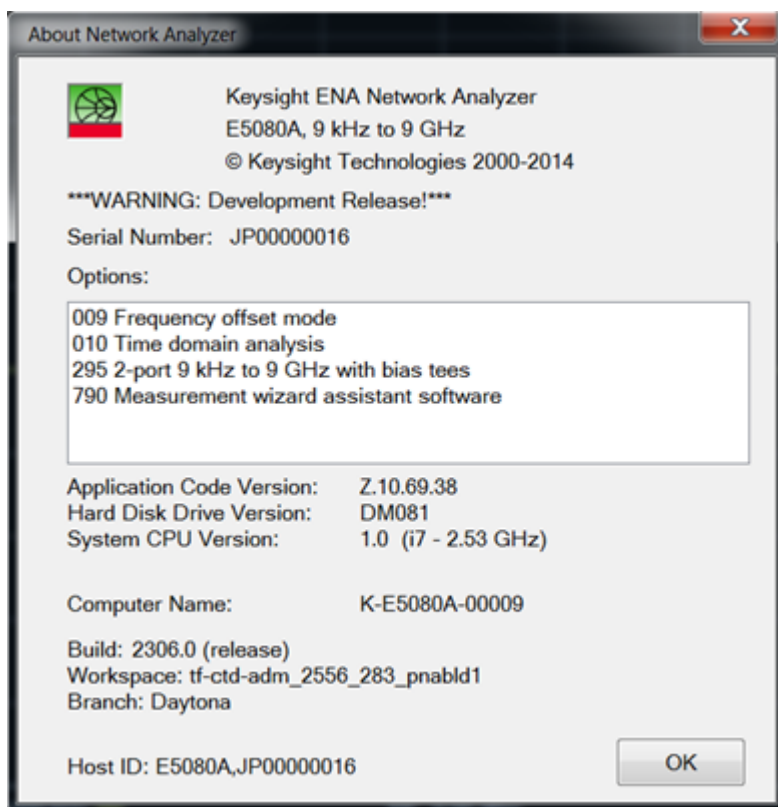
About Network Analyzer

Keysight ENA Network Analyzer
E5080A, 9 kHz to 9 GHz
© Keysight Technologies 2000-2014

***WARNING: Development Release!***

Serial Number: JP00000016

Options:

009 Frequency offset mode
010 Time domain analysis
295 2-port 9 kHz to 9 GHz with bias tees
790 Measurement wizard assistant software

Application Code Version: Z.10.69.38
Hard Disk Drive Version: DM081
System CPU Version: 1.0 (i7 - 2.53 GHz)

Computer Name: K-E5080A-00009

Build: 2306.0 (release)
Workspace: tf-ctd-adm_2556_283_pnabld1
Branch: Daytona

Host ID: E5080A,JP00000016

OK